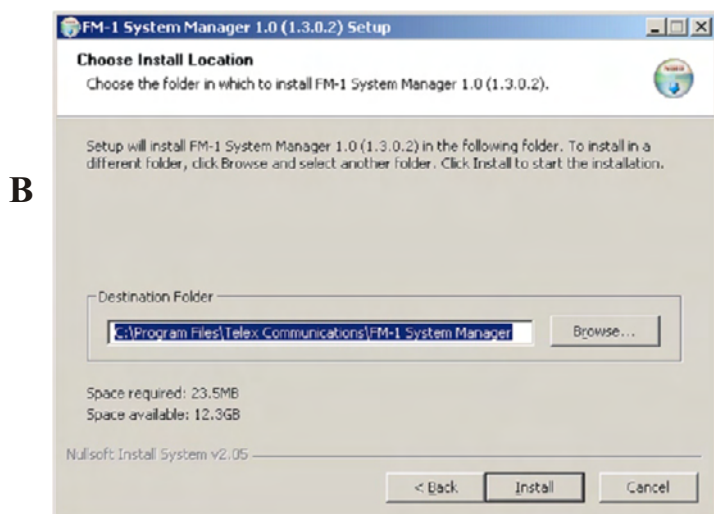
B

FM-1 System Manager 1.0 (1.3.0.2) Setup

Choose Install Location

Choose the folder in which to install FM-1 System Manager 1.0 (1.3.0.2).

Setup will install FM-1 System Manager 1.0 (1.3.0.2) in the following folder. To install in a different folder, click Browse and select another folder. Click Install to start the installation.

Destination Folder

C:\Program Files\Telex Communications\FM-1 System Manager

Browse...

Space required: 23.5MB

Space available: 12.3GB

Nullsoft Install System v2.05

< Back

Install

Cancel